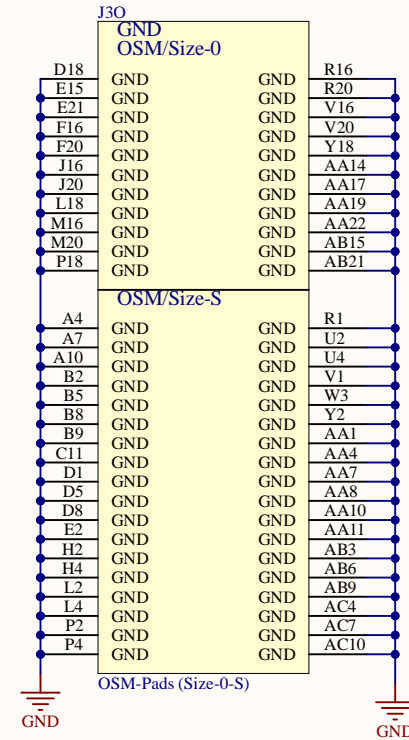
J3O
GND
OSM/Size-0

| | | | |
|---|---|---|---|
| D18 | GND | GND | R16 |
| E15 | GND | GND | R20 |
| E21 | GND | GND | V16 |
| F16 | GND | GND | V20 |
| F20 | GND | GND | Y18 |
| J16 | GND | GND | AA14 |
| J20 | GND | GND | AA17 |
| L18 | GND | GND | AA19 |
| M16 | GND | GND | AA22 |
| M20 | GND | GND | AB15 |
| P18 | GND | GND | AB21 |

OSM/Size-S

| | | | |
|---|---|---|---|
| A4 | GND | GND | R1 |
| A7 | GND | GND | U2 |
| A10 | GND | GND | U4 |
| B2 | GND | GND | V1 |
| B5 | GND | GND | W3 |
| B8 | GND | GND | Y2 |
| B9 | GND | GND | AA1 |
| C11 | GND | GND | AA4 |
| D1 | GND | GND | AA7 |
| D5 | GND | GND | AA8 |
| D8 | GND | GND | AA10 |
| E2 | GND | GND | AA11 |
| H2 | GND | GND | AB3 |
| H4 | GND | GND | AB6 |
| L2 | GND | GND | AB9 |
| L4 | GND | GND | AC4 |
| P2 | GND | GND | AC7 |
| P4 | GND | GND | AC10 |

OSM-Pads (Size-0-S)

GND
GND